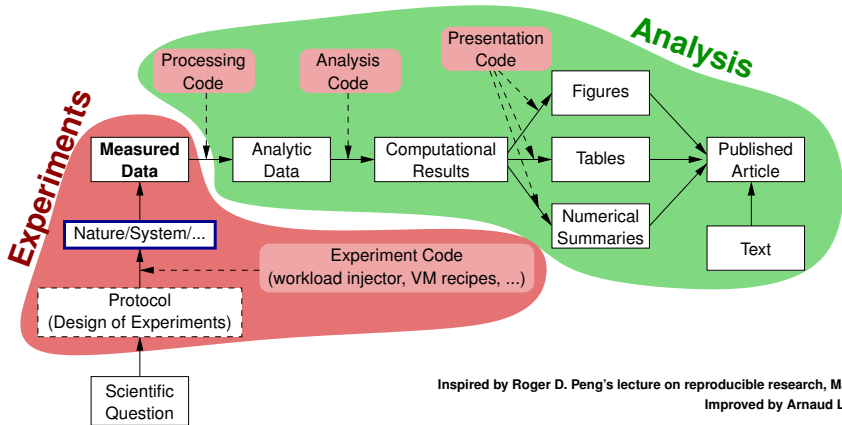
Analysis

Experiments

Processing Code

Analysis Code

Presentation Code

Figures

Measured Data

Analytic Data

Computational Results

Tables

Published Article

Numerical Summaries

Nature/System/...

Text

Experiment Code (workload injector, VM recipes, ...)

Protocol (Design of Experiments)

Scientific Question

Inspired by Roger D. Peng's lecture on reproducible research, M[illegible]

Improved by Arnaud L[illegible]